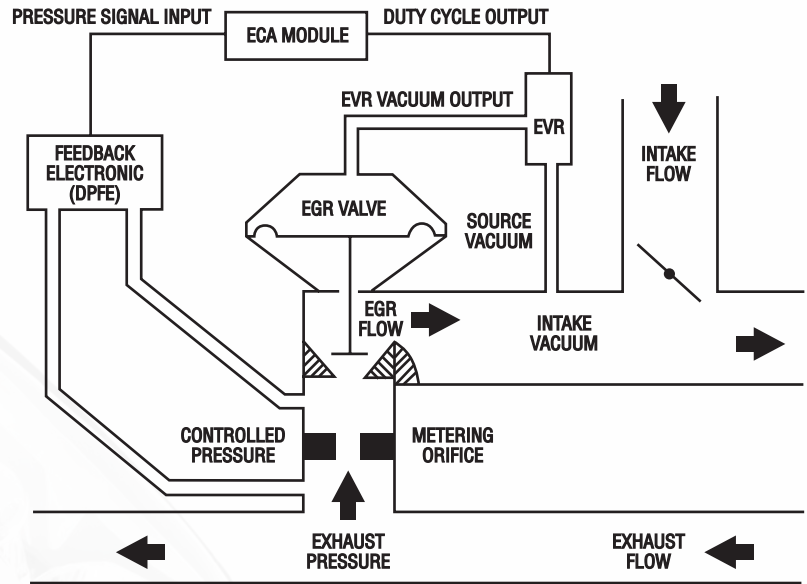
PRESSURE SIGNAL INPUT
ECA MODULE
DUTY CYCLE OUTPUT
EVR VACUUM OUTPUT
EVR
INTAKE FLOW
FEEDBACK ELECTRONIC (DPFE)
EGR VALVE
SOURCE VACUUM
EGR FLOW
INTAKE VACUUM
CONTROLLED PRESSURE
METERING ORIFICE
EXHAUST PRESSURE
EXHAUST FLOW